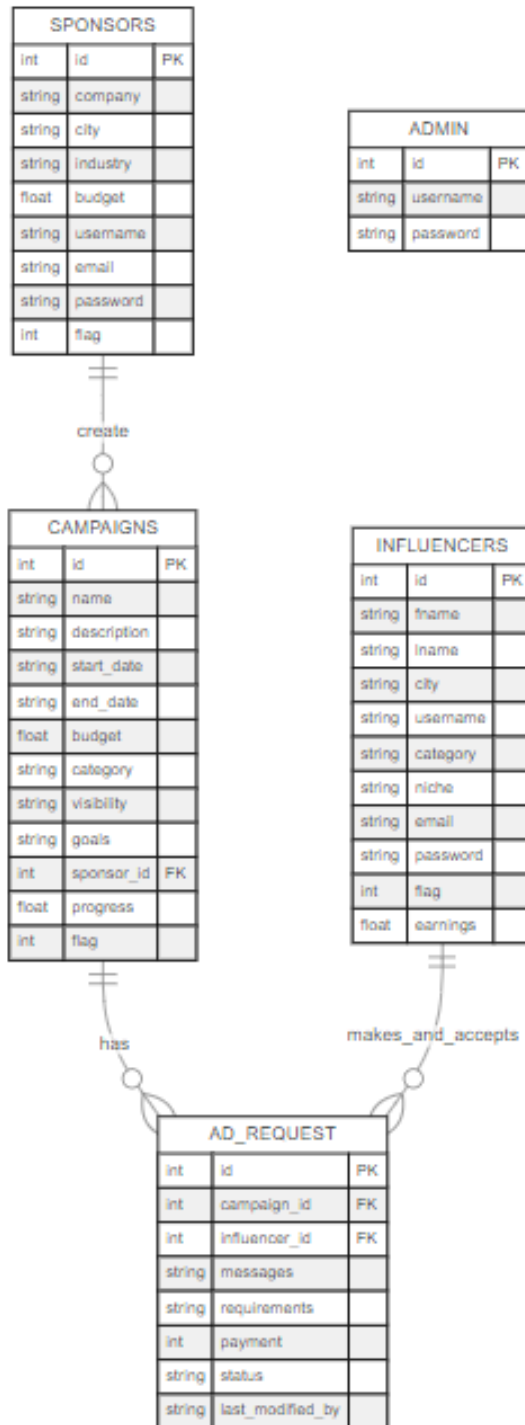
SPONSORS

| int | id | PK |
|---|---|---|
| string | company | |
| string | city | |
| string | industry | |
| float | budget | |
| string | username | |
| string | email | |
| string | password | |
| int | flag | |

ADMIN

| int | id | PK |
|---|---|---|
| string | username | |
| string | password | |

create

CAMPAIGNS

| int | id | PK |
|---|---|---|
| string | name | |
| string | description | |
| string | start_date | |
| string | end_date | |
| float | budget | |
| string | category | |
| string | visibility | |
| string | goals | |
| int | sponsor_id | FK |
| float | progress | |
| int | flag | |

INFLUENCERS

| int | id | PK |
|---|---|---|
| string | fname | |
| string | lname | |
| string | city | |
| string | username | |
| string | category | |
| string | niche | |
| string | email | |
| string | password | |
| int | flag | |
| float | earnings | |

has

makes_and_accepts

AD_REQUEST

| int | id | PK |
|---|---|---|
| int | campaign_id | FK |
| int | influencer_id | FK |
| string | messages | |
| string | requirements | |
| int | payment | |
| string | status | |
| string | last_modified_by | |